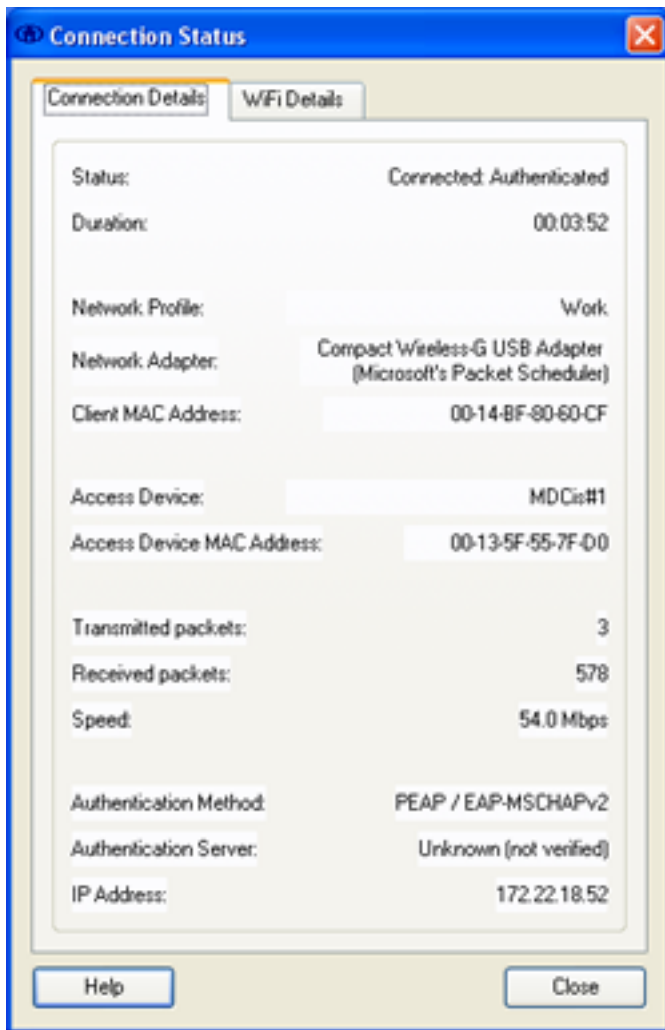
Connection Status

Connection Details | WiFi Details

| | |
|---|---|
| Status: | Connected: Authenticated |
| Duration: | 00:03:52 |
| Network Profile: | Work |
| Network Adapter: | Compact Wireless-G USB Adapter (Microsoft's Packet Scheduler) |
| Client MAC Address: | 00-14-BF-80-60-CF |
| Access Device: | MDCis#1 |
| Access Device MAC Address: | 00-13-5F-55-7F-D0 |
| Transmitted packets: | 3 |
| Received packets: | 578 |
| Speed: | 54.0 Mbps |
| Authentication Method: | PEAP / EAP-MSCHAPv2 |
| Authentication Server: | Unknown (not verified) |
| IP Address: | 172.22.18.52 |

Help

Close